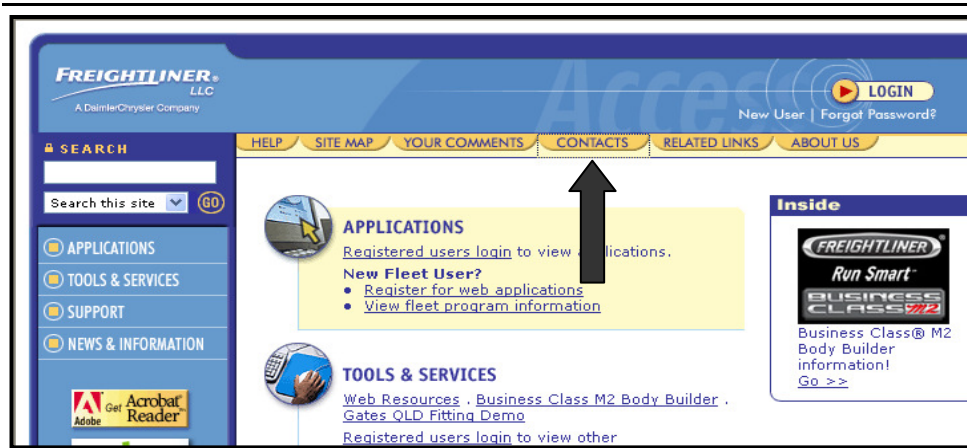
FREIGHTLINER LLC
A DaimlerChrysler Company

Acces

LOGIN
New User | Forgot Password?

SEARCH
Search this site
GO

HELP | SITE MAP | YOUR COMMENTS | CONTACTS | RELATED LINKS | ABOUT US

APPLICATIONS
TOOLS & SERVICES
SUPPORT
NEWS & INFORMATION

Adobe Get Acrobat Reader

APPLICATIONS
Registered users login to view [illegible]lications.
New Fleet User?
• Register for web applications
• View fleet program information

TOOLS & SERVICES
Web Resources , Business Class M2 Body Builder , Gates QLD Fitting Demo
Registered users login to view other

Inside
FREIGHTLINER
Run Smart
BUSINESS CLASS M2
Business Class® M2 Body Builder information!
Go >>